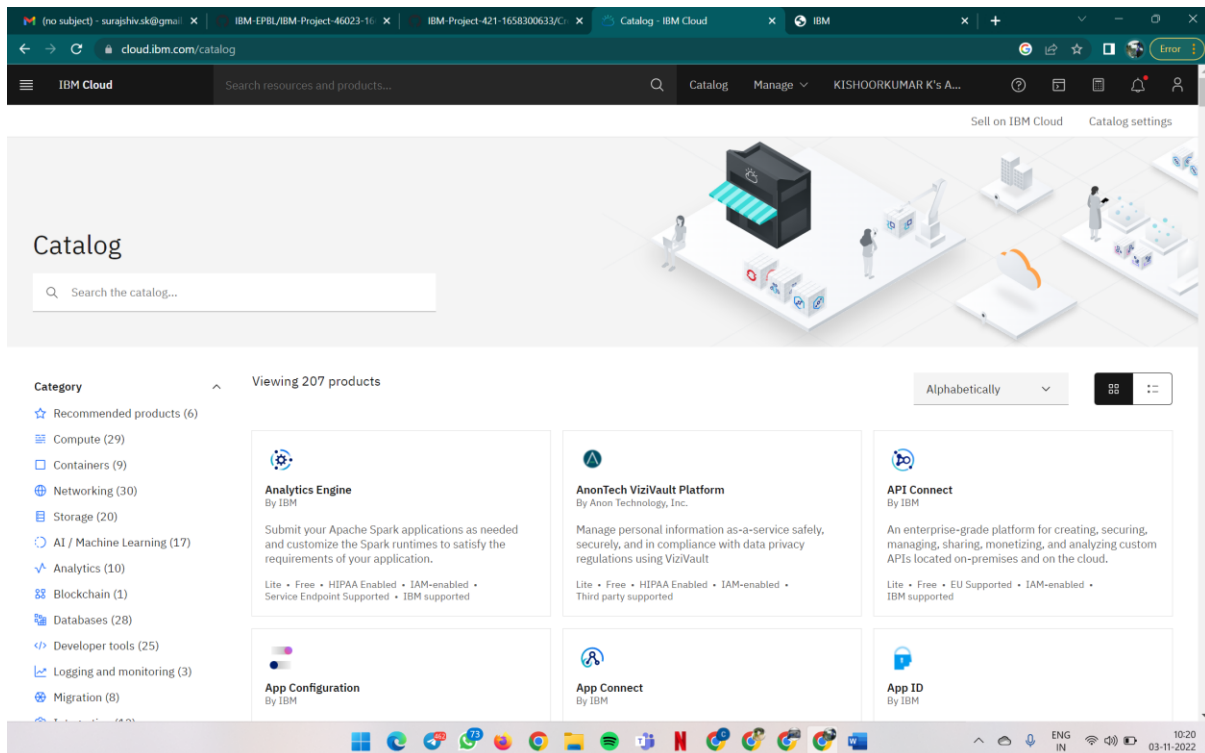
(no subject) - surajshiv.sk@gmail ×
IBM-EPBL/IBM-Project-46023-16 ×
IBM-Project-421-1658300633/C ×
Catalog - IBM Cloud ×
IBM ×
Error
cloud.ibm.com/catalog

IBM Cloud
Search resources and products...
Catalog
Manage
KISHOORKUMAR K's A...

Sell on IBM Cloud
Catalog settings

Catalog

Search the catalog...

Category
Recommended products (6)
Compute (29)
Containers (9)
Networking (30)
Storage (20)
AI / Machine Learning (17)
Analytics (10)
Blockchain (1)
Databases (28)
Developer tools (25)
Logging and monitoring (3)
Migration (8)

Viewing 207 products

Alphabetically

Analytics Engine
By IBM
Submit your Apache Spark applications as needed and customize the Spark runtimes to satisfy the requirements of your application.
Lite • Free • HIPAA Enabled • IAM-enabled • Service Endpoint Supported • IBM supported

AnonTech ViziVault Platform
By Anon Technology, Inc.
Manage personal information as-a-service safely, securely, and in compliance with data privacy regulations using ViziVault
Lite • Free • HIPAA Enabled • IAM-enabled • Third party supported

API Connect
By IBM
An enterprise-grade platform for creating, securing, managing, sharing, monetizing, and analyzing custom APIs located on-premises and on the cloud.
Lite • Free • EU Supported • IAM-enabled • IBM supported

App Configuration
By IBM

App Connect
By IBM

App ID
By IBM

ENG IN
10:20
03-11-2022